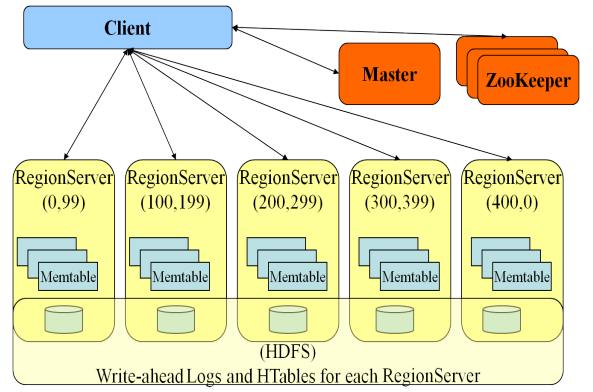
Client

Master

ZooKeeper

RegionServer (0,99)

Memtable

RegionServer (100,199)

Memtable

RegionServer (200,299)

Memtable

RegionServer (300,399)

Memtable

RegionServer (400,0)

Memtable

(HDFS)
Write-ahead Logs and HTables for each RegionServer